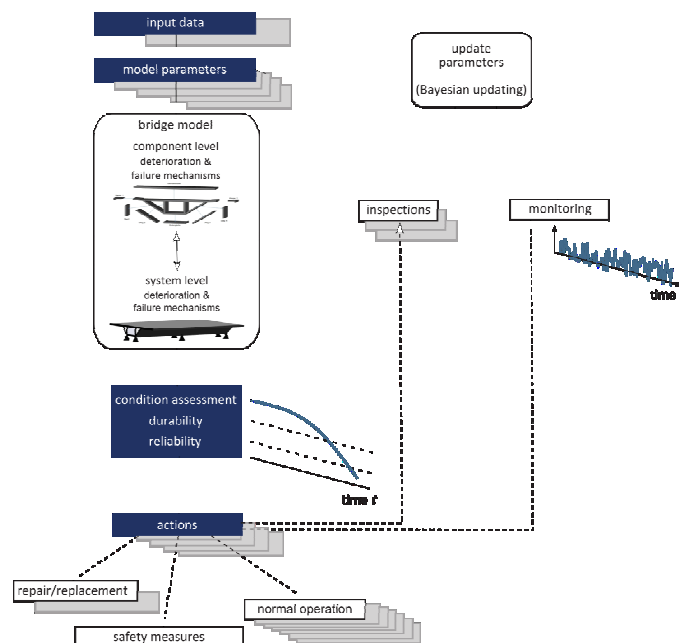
input data

model parameters

update parameters

(Bayesian updating)

bridge model

component level deterioration & failure mechanisms

system level deterioration & failure mechanisms

inspections

monitoring

time

condition assessment

durability

relibility

time t

actions

repair/replacement

normal operation

safety measures